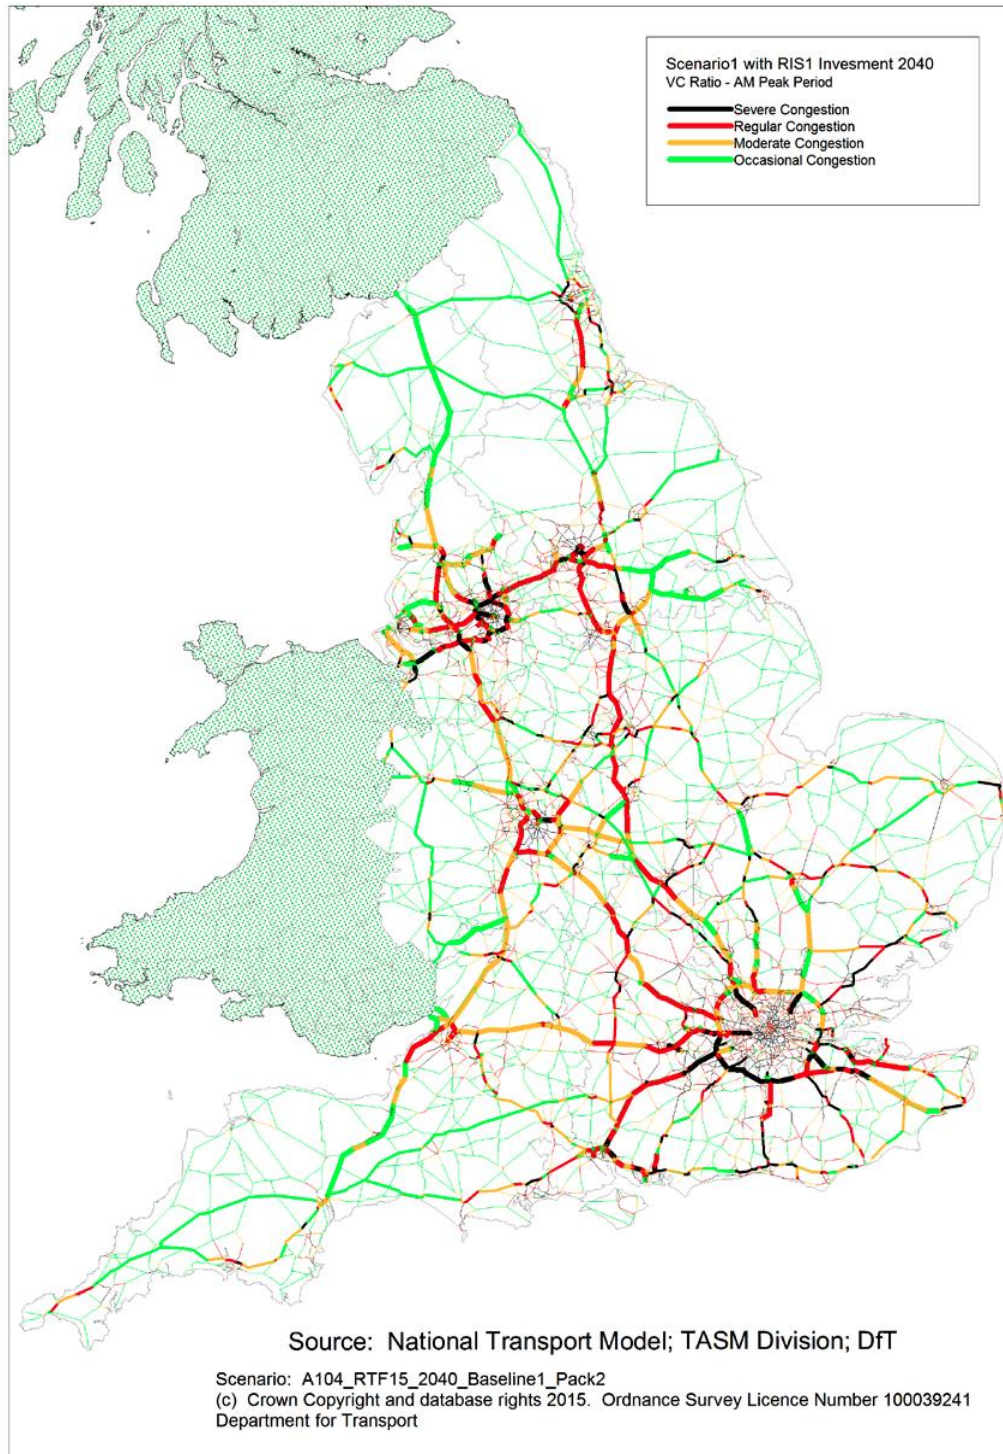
Scenario1 with RIS1 Invesment 2040
VC Ratio - AM Peak Period

Severe Congestion
Regular Congestion
Moderate Congestion
Occasional Congestion

Source: National Transport Model; TASM Division; DfT

Scenario: A104_RTF15_2040_Baseline1_Pack2
(c) Crown Copyright and database rights 2015. Ordnance Survey Licence Number 100039241
Department for Transport